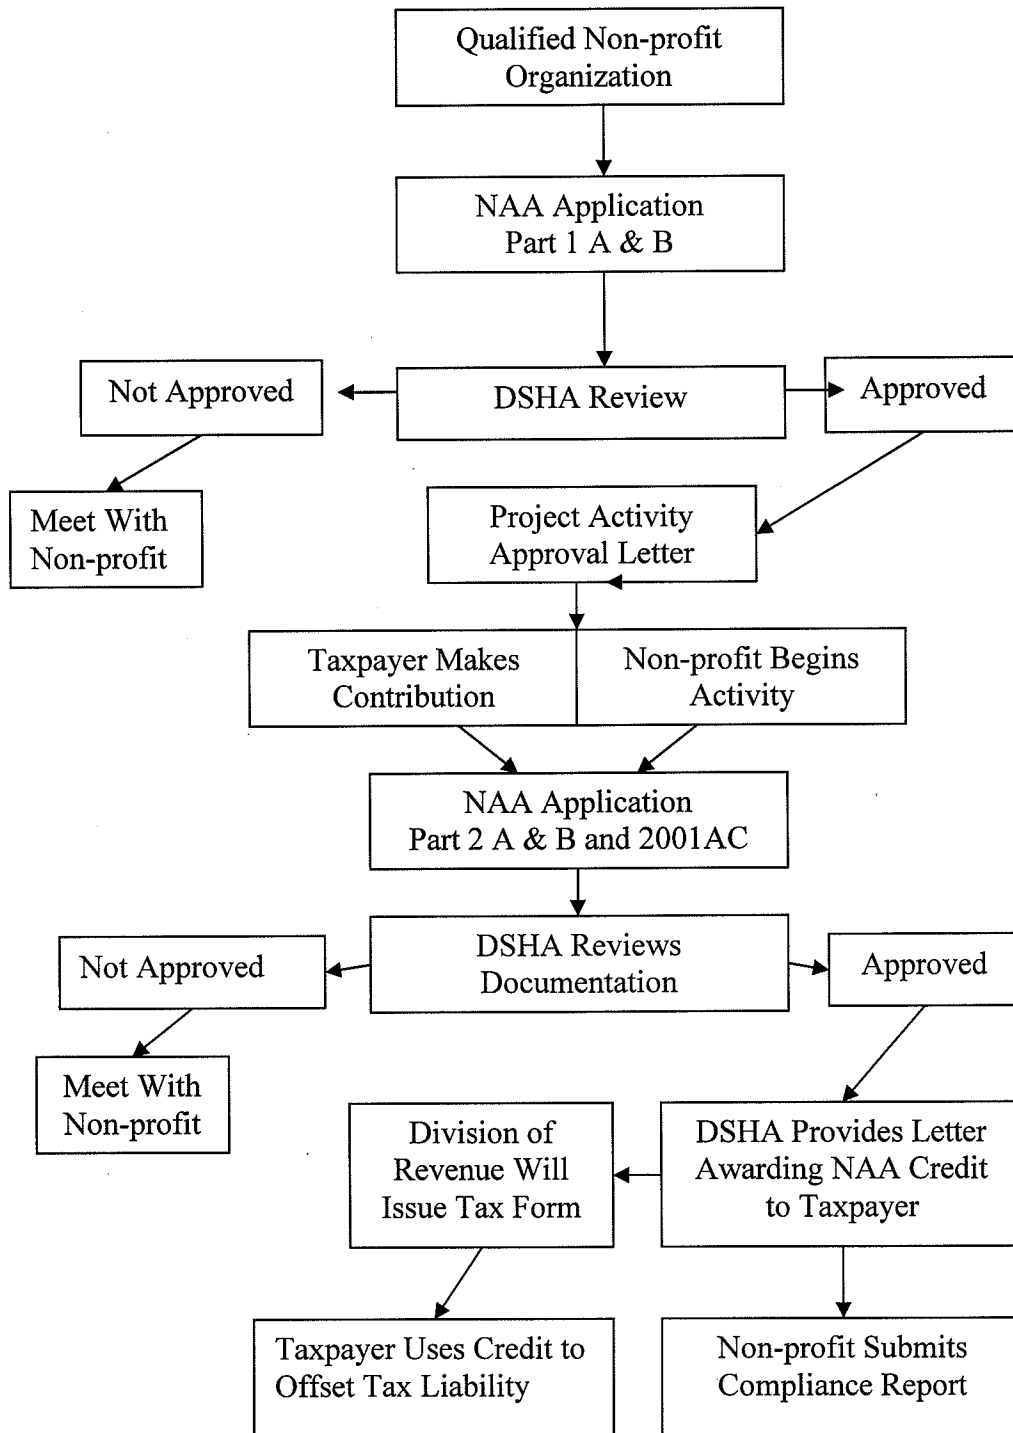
Qualified Non-profit Organization

NAA Application Part 1 A & B

Not Approved

DSHA Review

Approved

Meet With Non-profit

Project Activity Approval Letter

Taxpayer Makes Contribution

Non-profit Begins Activity

NAA Application Part 2 A & B and 2001AC

Not Approved

DSHA Reviews Documentation

Approved

Meet With Non-profit

Division of Revenue Will Issue Tax Form

DSHA Provides Letter Awarding NAA Credit to Taxpayer

Taxpayer Uses Credit to Offset Tax Liability

Non-profit Submits Compliance Report